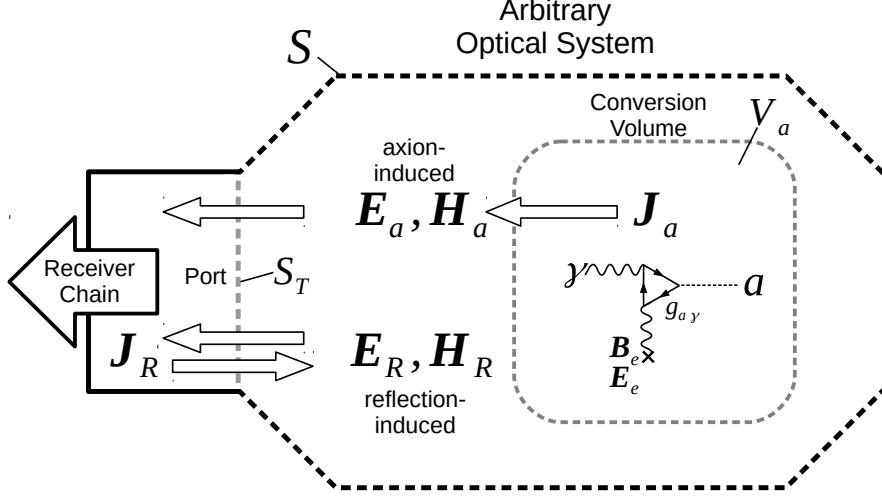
$S$

Arbitrary Optical System

Conversion Volume

$V_a$

axion-induced

$\boldsymbol{E}_a, \boldsymbol{H}_a$

$\boldsymbol{J}_a$

Receiver Chain

Port

$S_T$

$\gamma$

$a$

$g_{a\gamma}$

$\boldsymbol{B}_e$

$\boldsymbol{E}_e$

$\boldsymbol{J}_R$

$\boldsymbol{E}_R, \boldsymbol{H}_R$

reflection-induced